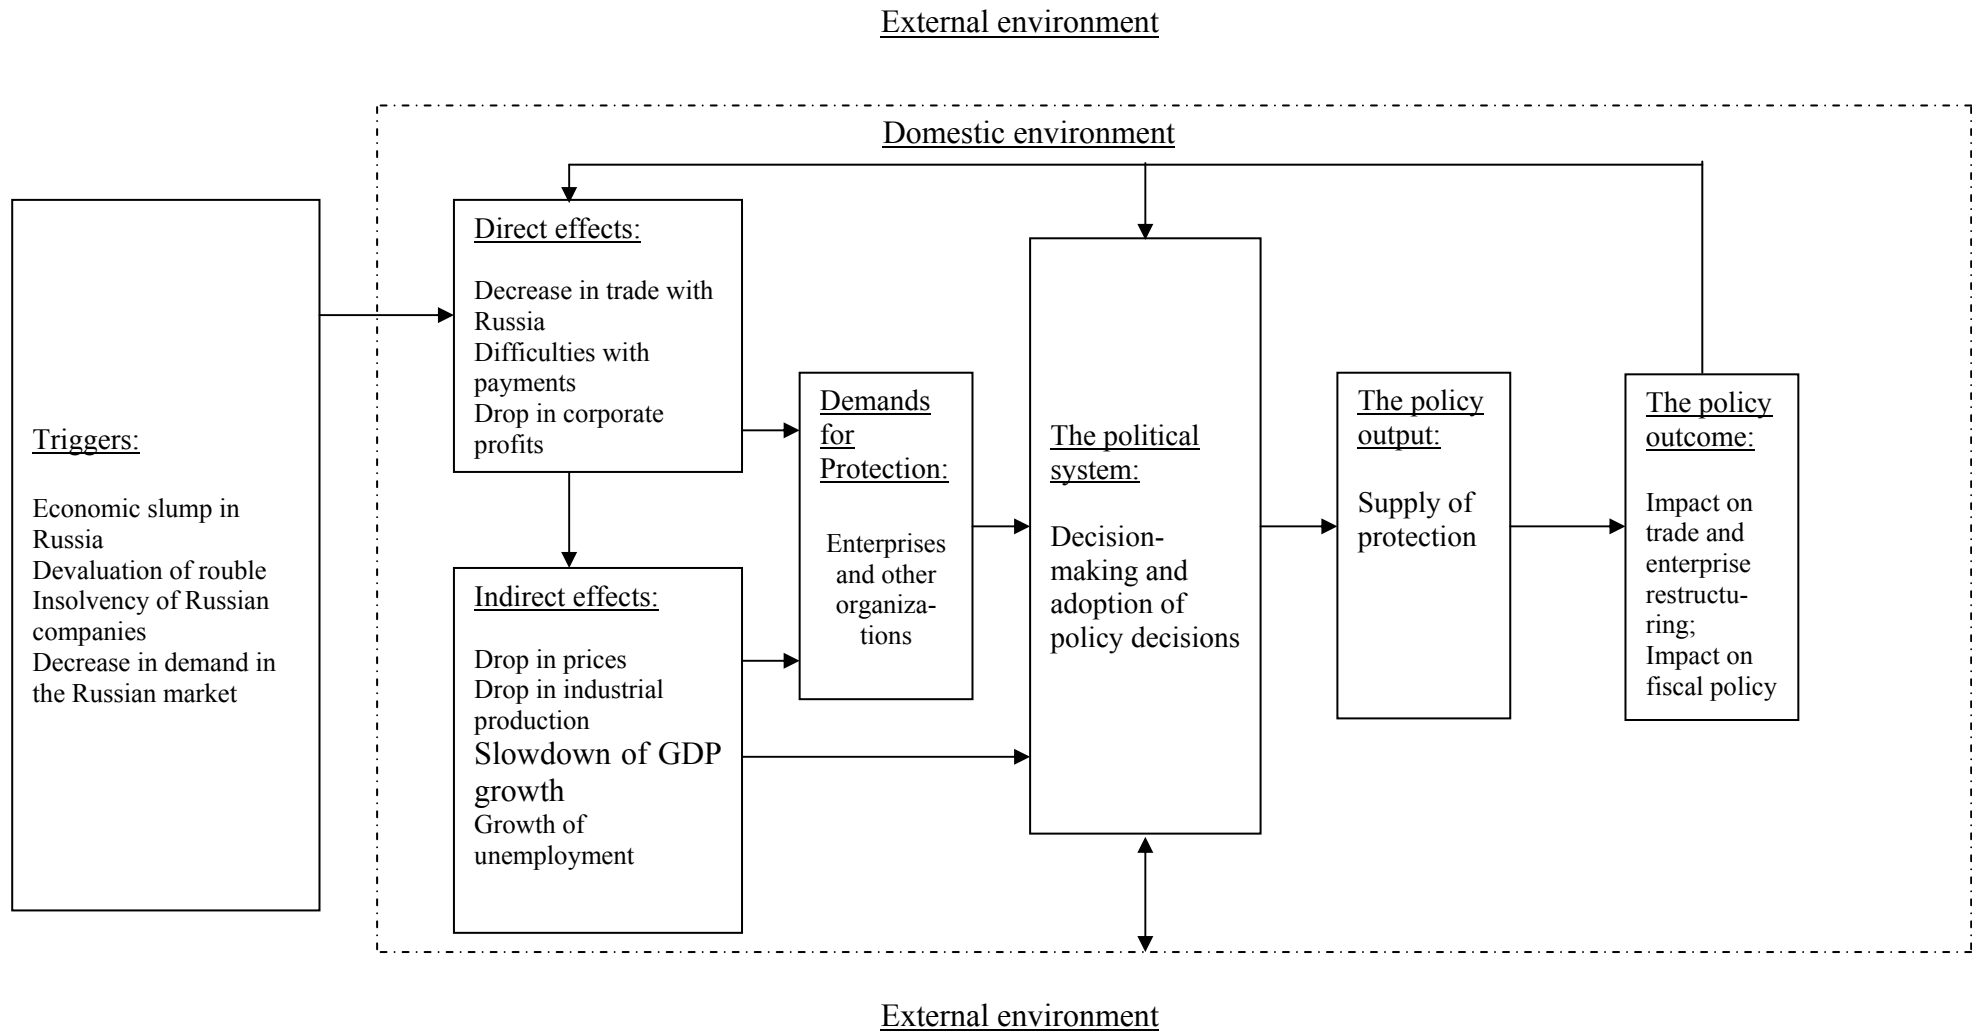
External environment

Domestic environment

Triggers:

Economic slump in Russia
Devaluation of rouble
Insolvency of Russian companies
Decrease in demand in the Russian market

Direct effects:

Decrease in trade with Russia
Difficulties with payments
Drop in corporate profits

Indirect effects:

Drop in prices
Drop in industrial production
Slowdown of GDP growth
Growth of unemployment

Demands for Protection:

Enterprises and other organizations

The political system:

Decision-making and adoption of policy decisions

The policy output:

Supply of protection

The policy outcome:

Impact on trade and enterprise restructuring;
Impact on fiscal policy

External environment